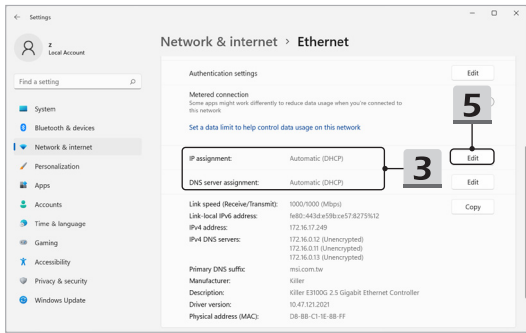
Settings

z
Local Account

Find a setting

System
Bluetooth & devices
Network & internet
Personalization
Apps
Accounts
Time & language
Gaming
Accessibility
Privacy & security
Windows Update

Network & internet > Ethernet

Authentication settings
Edit

Metered connection
Some apps might work differently to reduce data usage when you're connected to this network

5

Set a data limit to help control data usage on this network

| IP assignment: | Automatic (DHCP) | Edit |
|---|---|---|
| DNS server assignment: | Automatic (DHCP) | Edit |

3

| Link speed (Receive/Transmit): | 1000/1000 (Mbps) |
|---|---|
| Link-local IPv6 address: | fe80::443d:e59b:ce57:8275%12 |
| IPv4 address: | 172.16.17.249 |
| IPv4 DNS servers: | 172.16.0.12 (Unencrypted) 172.16.0.11 (Unencrypted) 172.16.0.13 (Unencrypted) |
| Primary DNS suffix: | msi.com.tw |
| Manufacturer: | Killer |
| Description: | Killer E3100G 2.5 Gigabit Ethernet Controller |
| Driver version: | 10.47.121.2021 |
| Physical address (MAC): | D8-BB-C1-1E-8B-FF |

Copy